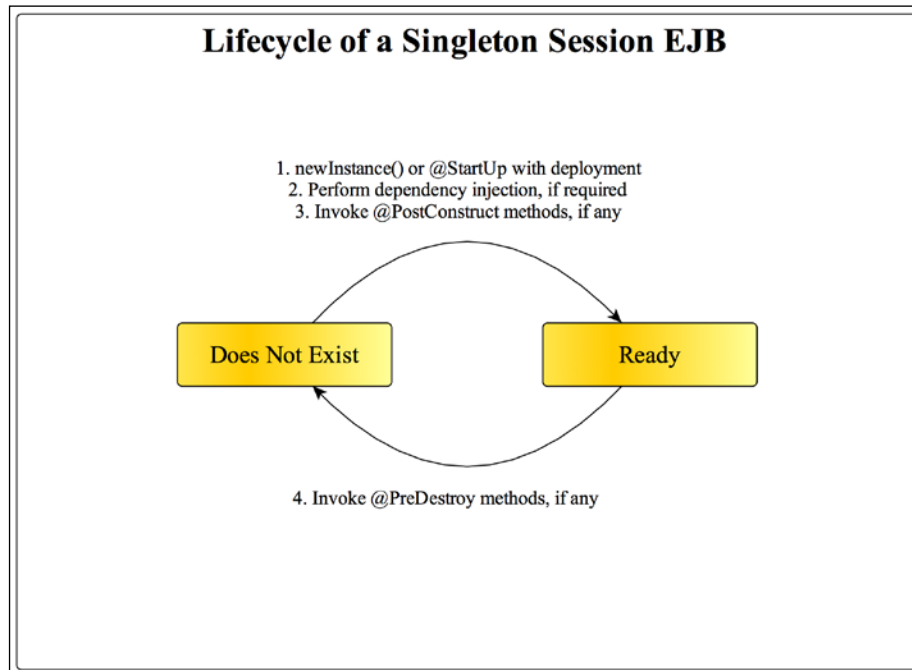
Lifecycle of a Singleton Session EJB

1. newInstance() or @StartUp with deployment
2. Perform dependency injection, if required
3. Invoke @PostConstruct methods, if any

Does Not Exist

Ready

4. Invoke @PreDestroy methods, if any